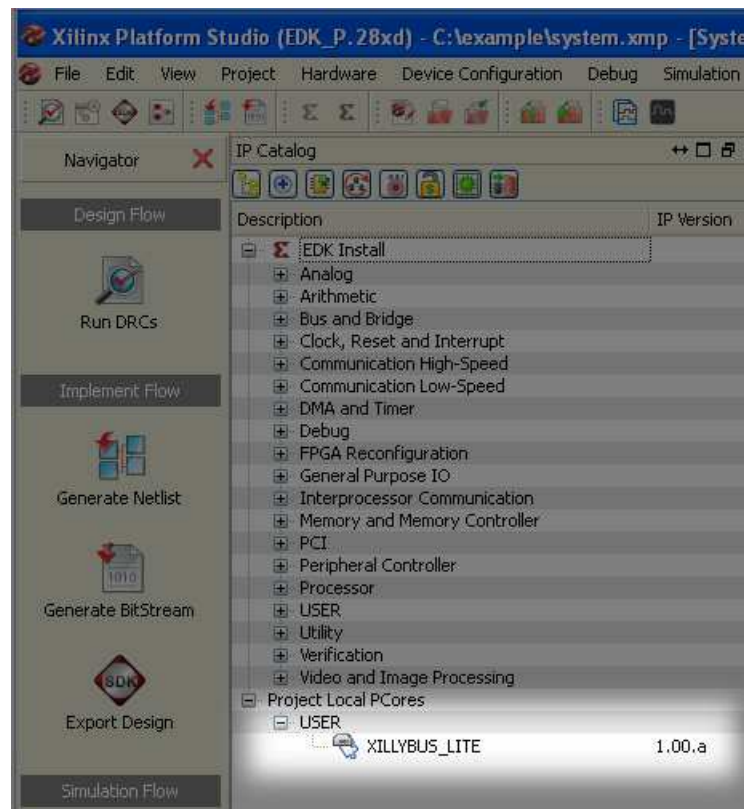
Xilinx Platform Studio (EDK_P.28xd) - C:\example\system.xmp - [Syste

File Edit View Project Hardware Device Configuration Debug Simulation

Navigator

Design Flow

Run DRCs

Implement Flow

Generate Netlist

Generate BitStream

SDK

Export Design

Simulation Flow

IP Catalog

| Description | IP Version |
|---|---|
| EDK Install | |
| Analog | |
| Arithmetic | |
| Bus and Bridge | |
| Clock, Reset and Interrupt | |
| Communication High-Speed | |
| Communication Low-Speed | |
| DMA and Timer | |
| Debug | |
| FPGA Reconfiguration | |
| General Purpose IO | |
| Interprocessor Communication | |
| Memory and Memory Controller | |
| PCI | |
| Peripheral Controller | |
| Processor | |
| USER | |
| Utility | |
| Verification | |
| Video and Image Processing | |
| Project Local PCores | |
| USER | |
| XILLYBUS_LITE | 1.00.a |